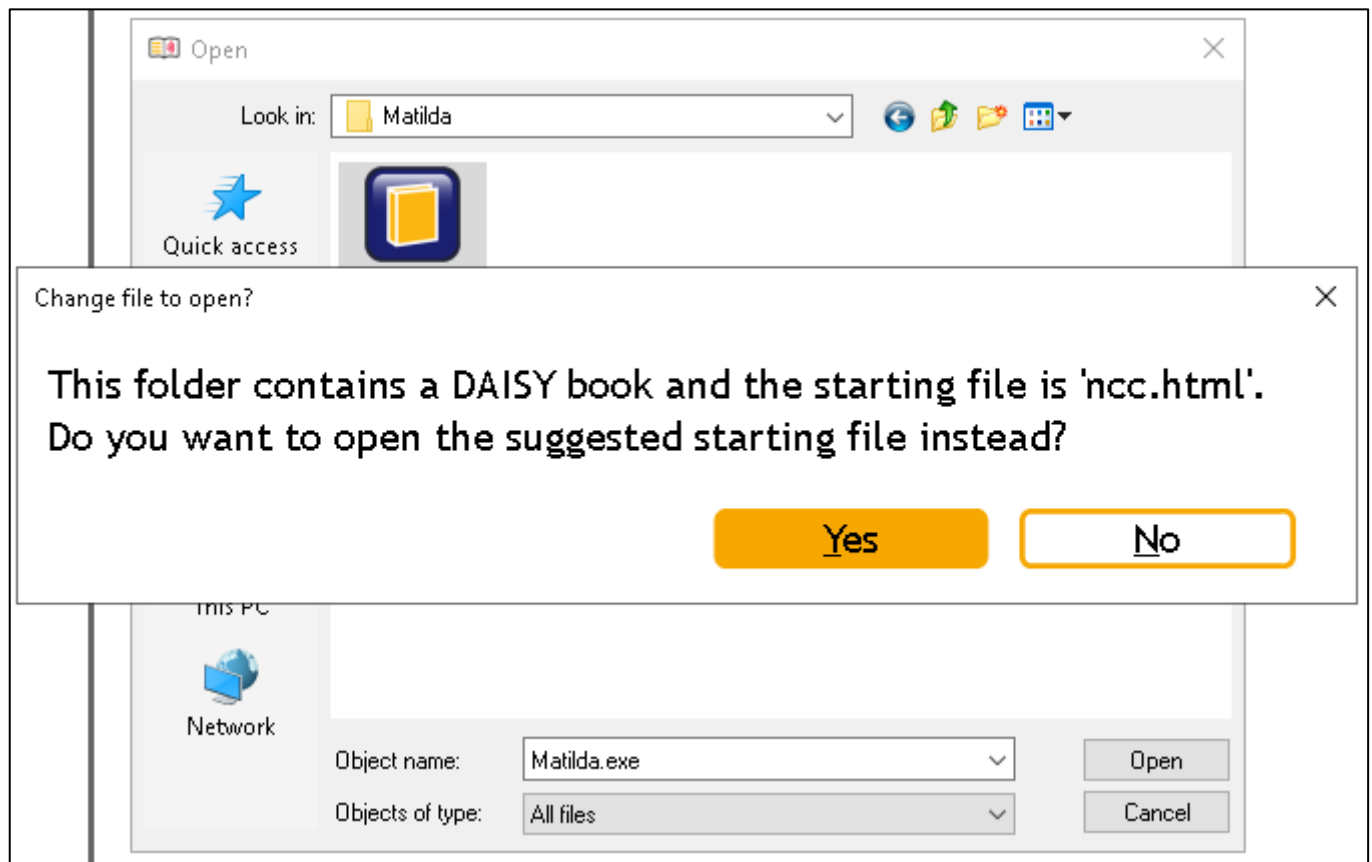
Open

Look in: Matilda

Quick access

Change file to open?

This folder contains a DAISY book and the starting file is 'ncc.html'. Do you want to open the suggested starting file instead?

Yes

No

This PC

Network

Object name: Matilda.exe

Objects of type: All files

Open

Cancel